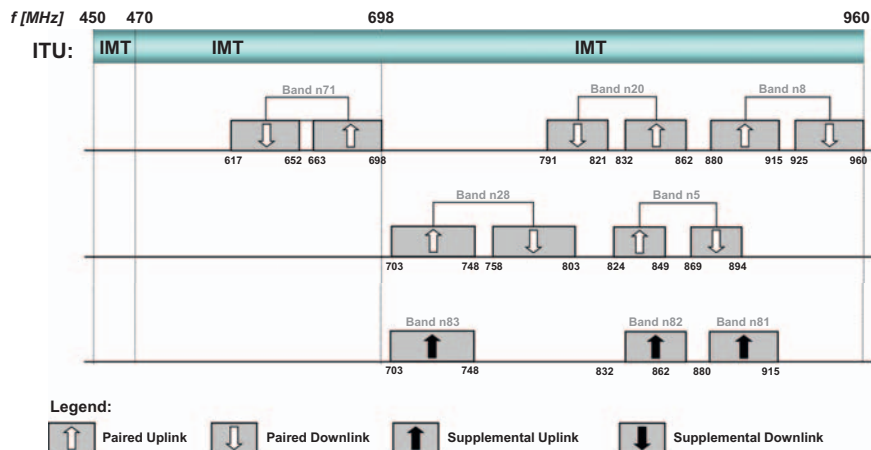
f [MHz] 450 470 698 960

ITU: IMT IMT IMT

Band n71
617 652 663 698

Band n20
791 821 832 862

Band n8
880 915 925 960

Band n28
703 748 758 803

Band n5
824 849 869 894

Band n83
703 748

Band n82
832 862

Band n81
880 915

Legend:
Paired Uplink Paired Downlink Supplemental Uplink Supplemental Downlink